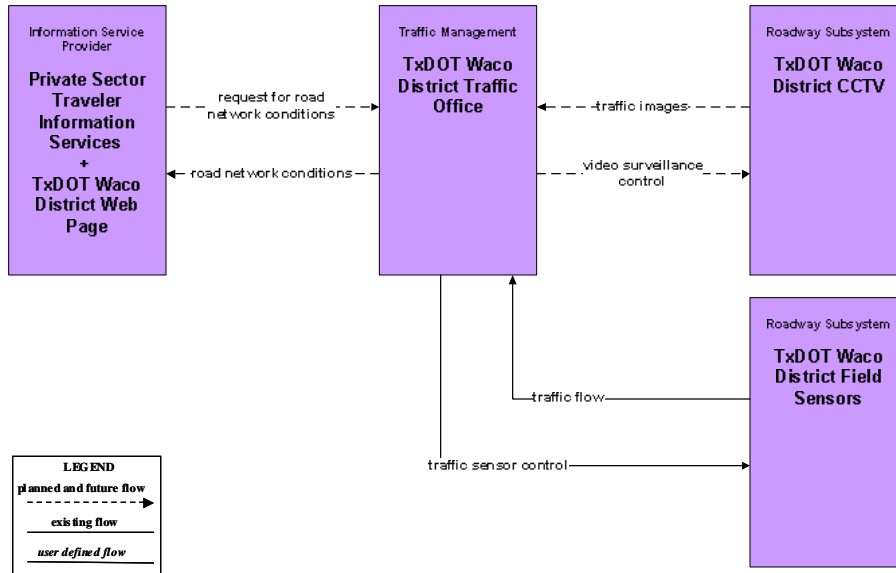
Information Service Provider

Private Sector Traveler Information Services + TxDOT Waco District Web Page

Traffic Management

TxDOT Waco District Traffic Office

Roadway Subsystem

TxDOT Waco District CCTV

request for road network conditions

road network conditions

traffic images

video surveillance control

Roadway Subsystem

TxDOT Waco District Field Sensors

traffic flow

traffic sensor control

LEGEND

planned and future flow

existing flow

user defined flow